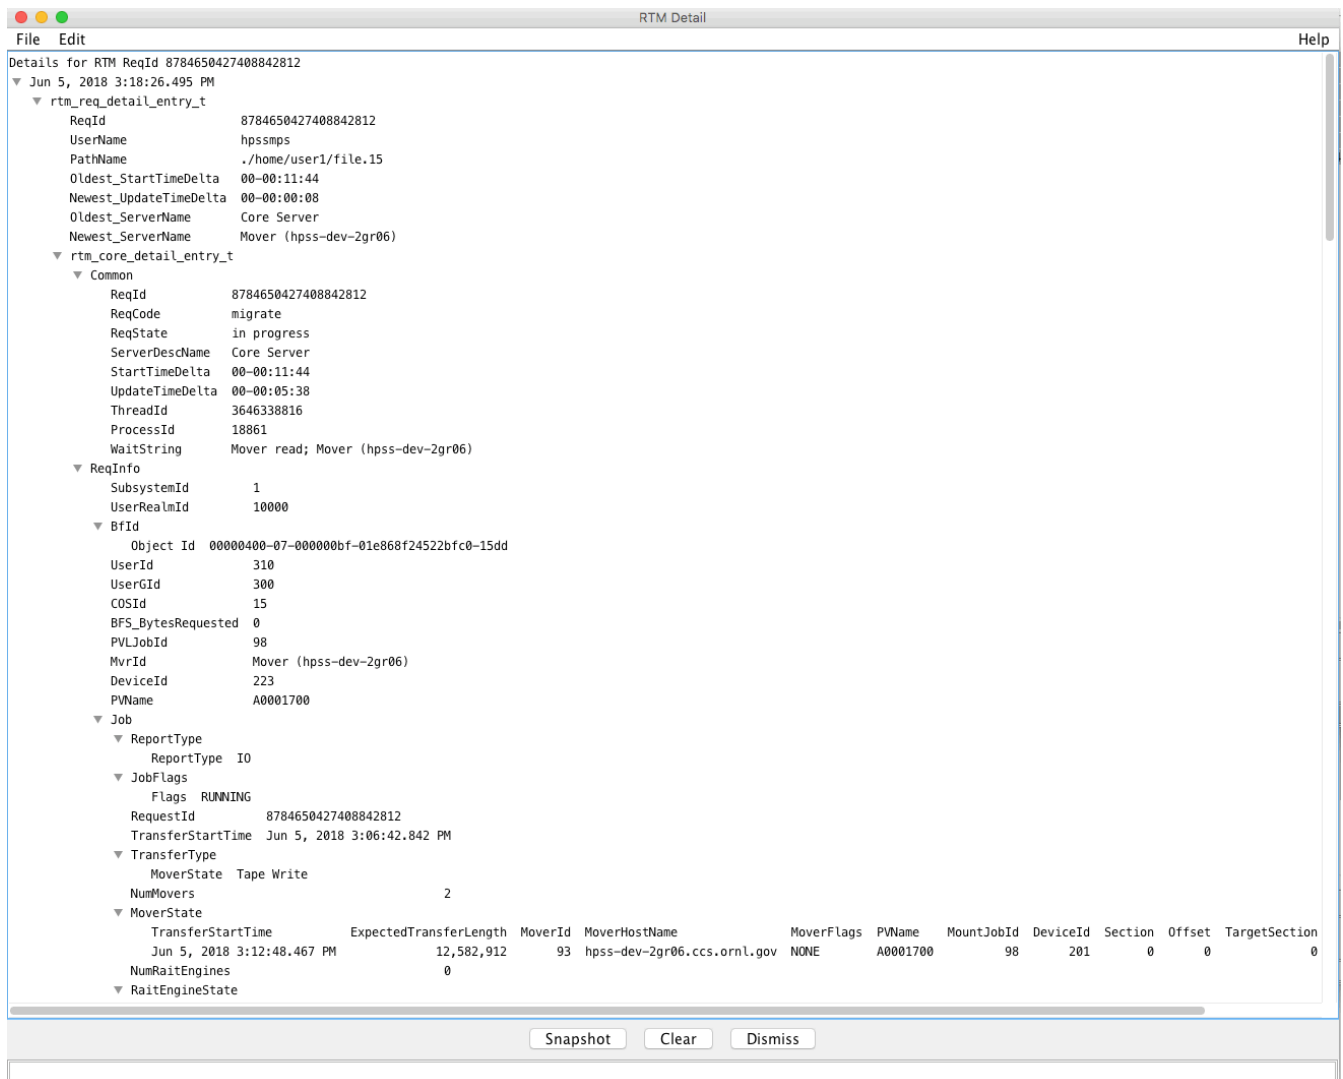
RTM Detail

File Edit Help

Details for RTM ReqId 8784650427408842812
Jun 5, 2018 3:18:26.495 PM
rtm_req_detail_entry_t
ReqId 8784650427408842812
UserName hpssmps
PathName ./home/user1/file.15
Oldest_StartTimeDelta 00-00:11:44
Newest_UpdateTimeDelta 00-00:00:08
Oldest_ServerName Core Server
Newest_ServerName Mover (hpss-dev-2gr06)
rtm_core_detail_entry_t
Common
ReqId 8784650427408842812
ReqCode migrate
ReqState in progress
ServerDescName Core Server
StartTimeDelta 00-00:11:44
UpdateTimeDelta 00-00:05:38
ThreadId 3646338816
ProcessId 18861
WaitString Mover read; Mover (hpss-dev-2gr06)
ReqInfo
SubsystemId 1
UserRealmId 10000
BfId
Object Id 00000400-07-000000bf-01e868f24522bfc0-15dd
UserId 310
UserGId 300
COSId 15
BFS_BytesRequested 0
PVLJobId 98
MvrId Mover (hpss-dev-2gr06)
DeviceId 223
PVName A0001700
Job
ReportType
ReportType IO
JobFlags
Flags RUNNING
RequestId 8784650427408842812
TransferStartTime Jun 5, 2018 3:06:42.842 PM
TransferType
MoverState Tape Write
NumMovers 2
MoverState

| TransferStartTime | ExpectedTransferLength | MoverId | MoverHostName | MoverFlags | PVName | MountJobId | DeviceId | Section | Offset | TargetSection |
|---|---|---|---|---|---|---|---|---|---|---|
| Jun 5, 2018 3:12:48.467 PM | 12,582,912 | 93 | hpss-dev-2gr06.ccs.ornl.gov | NONE | A0001700 | 98 | 201 | 0 | 0 | 0 |

NumRaitEngines 0
RaitEngineState

Snapshot Clear Dismiss